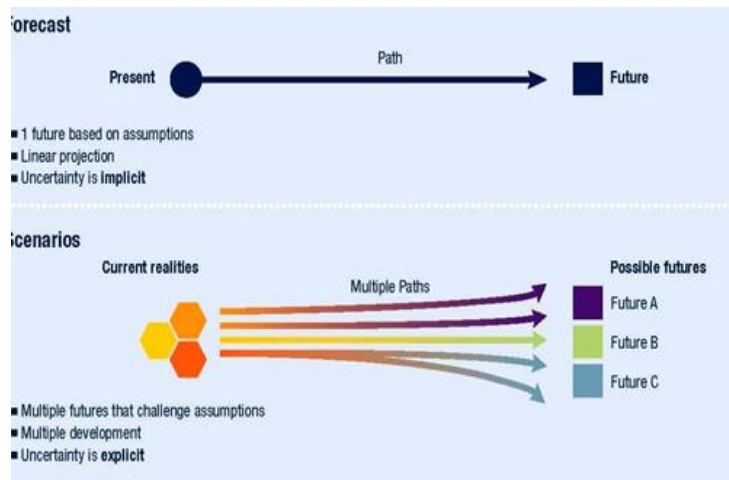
orecast

Path

Present

Future

- 1 future based on assumptions
- Linear projection
- Uncertainty is **implicit**

cenarios

Current realities

Multiple Paths

Possible futures

Future A

Future B

Future C

- Multiple futures that challenge assumptions
- Multiple development
- Uncertainty is **explicit**